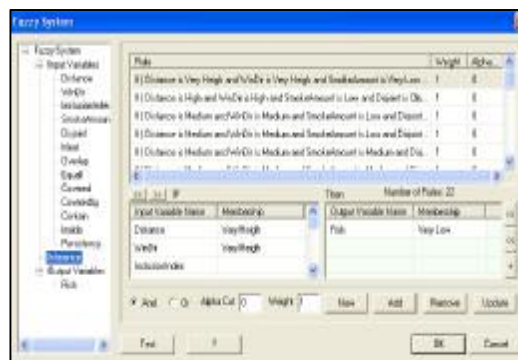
Fuzzy System

Fuzzy System
Input Variables
Distance
WinDir
InclusionIndex
SmokeAmount
Disjoint
Meet
Overlap
Equal
Covered
CoveredBy
Contain
Inside
Persistency
Inference
Output Variables
Risk

| Rule | Weight | Alpha... |
|---|---|---|
| If (Distance is Very Heigh and WinDir is Very Heigh and SmokeAmount is Very Low... | 1 | 0 |
| If (Distance is High and WinDir is High and SmokeAmount is Low and Disjoint is Ob... | 1 | 0 |
| If (Distance is Medium and WinDir is Medium and SmokeAmount is Low and Disjoint... | 1 | 0 |
| If (Distance is Medium and WinDir is Medium and SmokeAmount is Low and Disjoint... | 1 | 0 |
| If (Distance is Medium and WinDir is Medium and SmokeAmount is Medium and Dis... | 1 | 0 |

If
Then
Number of Rules: 32

| Input Variable Name | Membership |
|---|---|
| Distance | VeryHeigh |
| WinDir | VeryHeigh |
| InclusionIndex | |

| Output Variable Name | Membership |
|---|---|
| Risk | Very Low |

And Or Alpha Cut 0 Weight 1 New Add Remove Update

Test ? OK Cancel